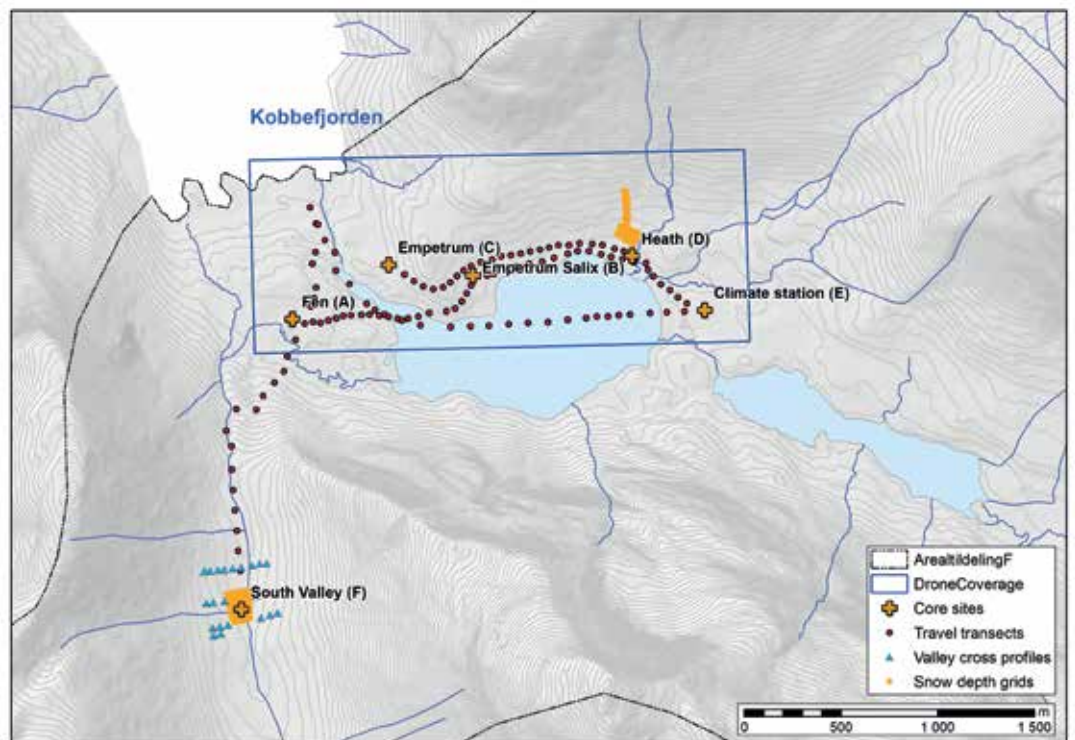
Kobbefjorden

Empetrum (C)

Heath (D)

Empetrum Salix (B)

Fen (A)

Climate station (E)

South Valley (F)

ArealtildelingF
DroneCoverage
Core sites
Travel transects
Valley cross profiles
Snow depth grids

0 500 1 000 1 500 m